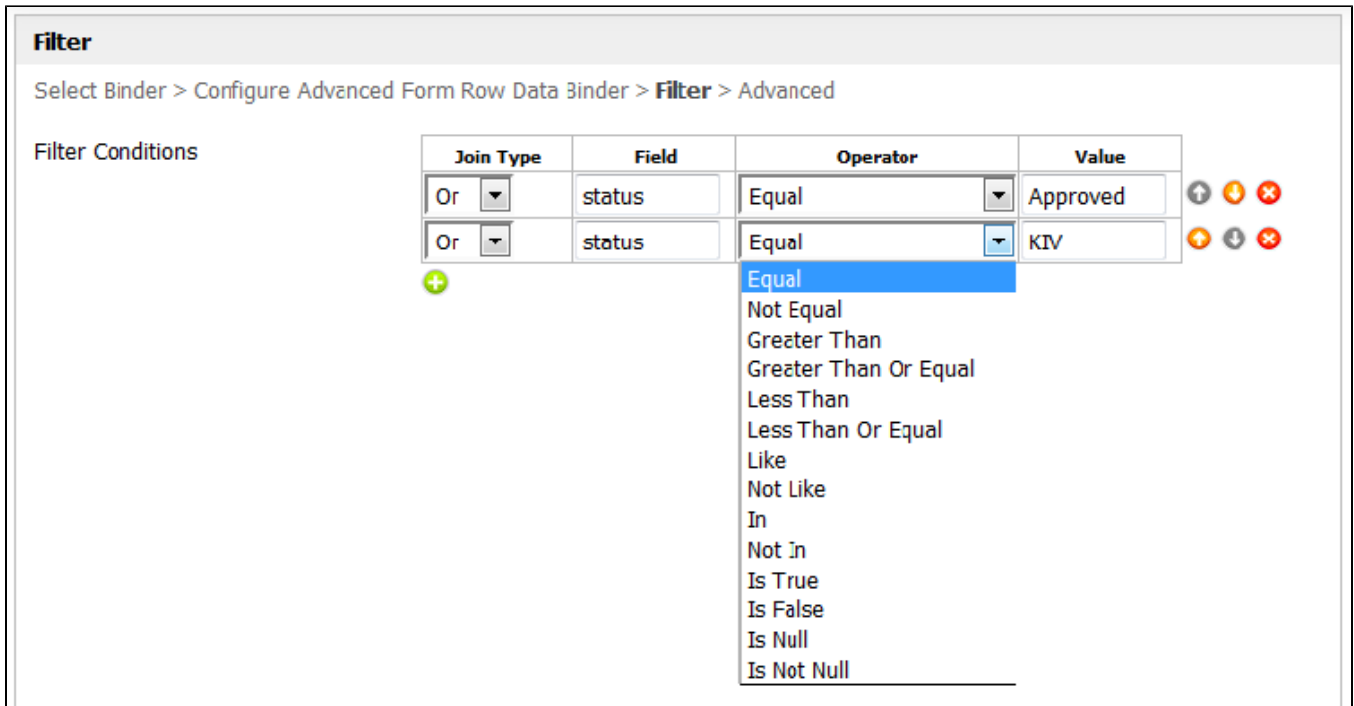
Filter

Select Binder > Configure Advanced Form Row Data Binder > **Filter** > Advanced

Filter Conditions

| Join Type | Field | Operator | Value |
|---|---|---|---|
| Or | status | Equal | Approved |
| Or | status | Equal | KIV |

Equal
Not Equal
Greater Than
Greater Than Or Equal
Less Than
Less Than Or Equal
Like
Not Like
In
Not In
Is True
Is False
Is Null
Is Not Null